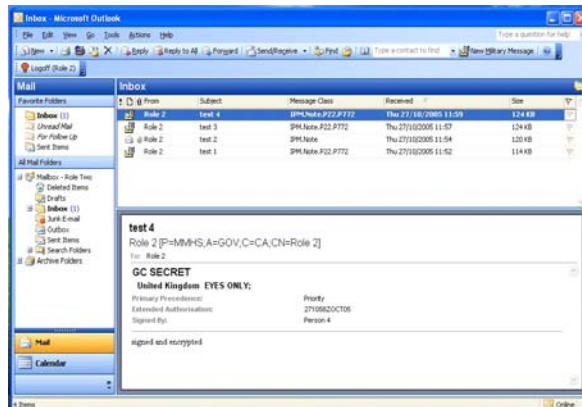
Inbox - Microsoft Outlook

File Edit View Go Tools Actions Help

Type a question for help

New | Reply | Reply to All | Forward | Send/Receive | Find | Type a contact to find | New Military Message

Logoff (Role 2)

Mail

Favorite Folders

Inbox (1)
Unread Mail
For Follow Up
Sent Items

All Mail Folders

Mailbox - Role Two
Deleted Items
Drafts
Inbox (1)
Junk E-mail
Outbox
Sent Items
Search Folders
Archive Folders

Mail

Calendar

Inbox

| From | Subject | Message Class | Received | Size |
|---|---|---|---|---|
| Role 2 | test 4 | IPM.Note.P22.P772 | Thu 27/10/2005 11:59 | 124 KB |
| Role 2 | test 3 | IPM.Note.P22.P772 | Thu 27/10/2005 11:57 | 124 KB |
| Role 2 | test 2 | IPM.Note | Thu 27/10/2005 11:54 | 120 KB |
| Role 2 | test 1 | IPM.Note.P22.P772 | Thu 27/10/2005 11:52 | 114 KB |

test 4

Role 2 [P=MMHS;A=GOV;C=CA;CN=Role 2]

To: Role 2

GC SECRET

United Kingdom EYES ONLY;

Primary Precedence: Priority
Extended Authorisation: 271058ZOCT05
Signed By: Person 4

signed and encrypted

4 Items

Online